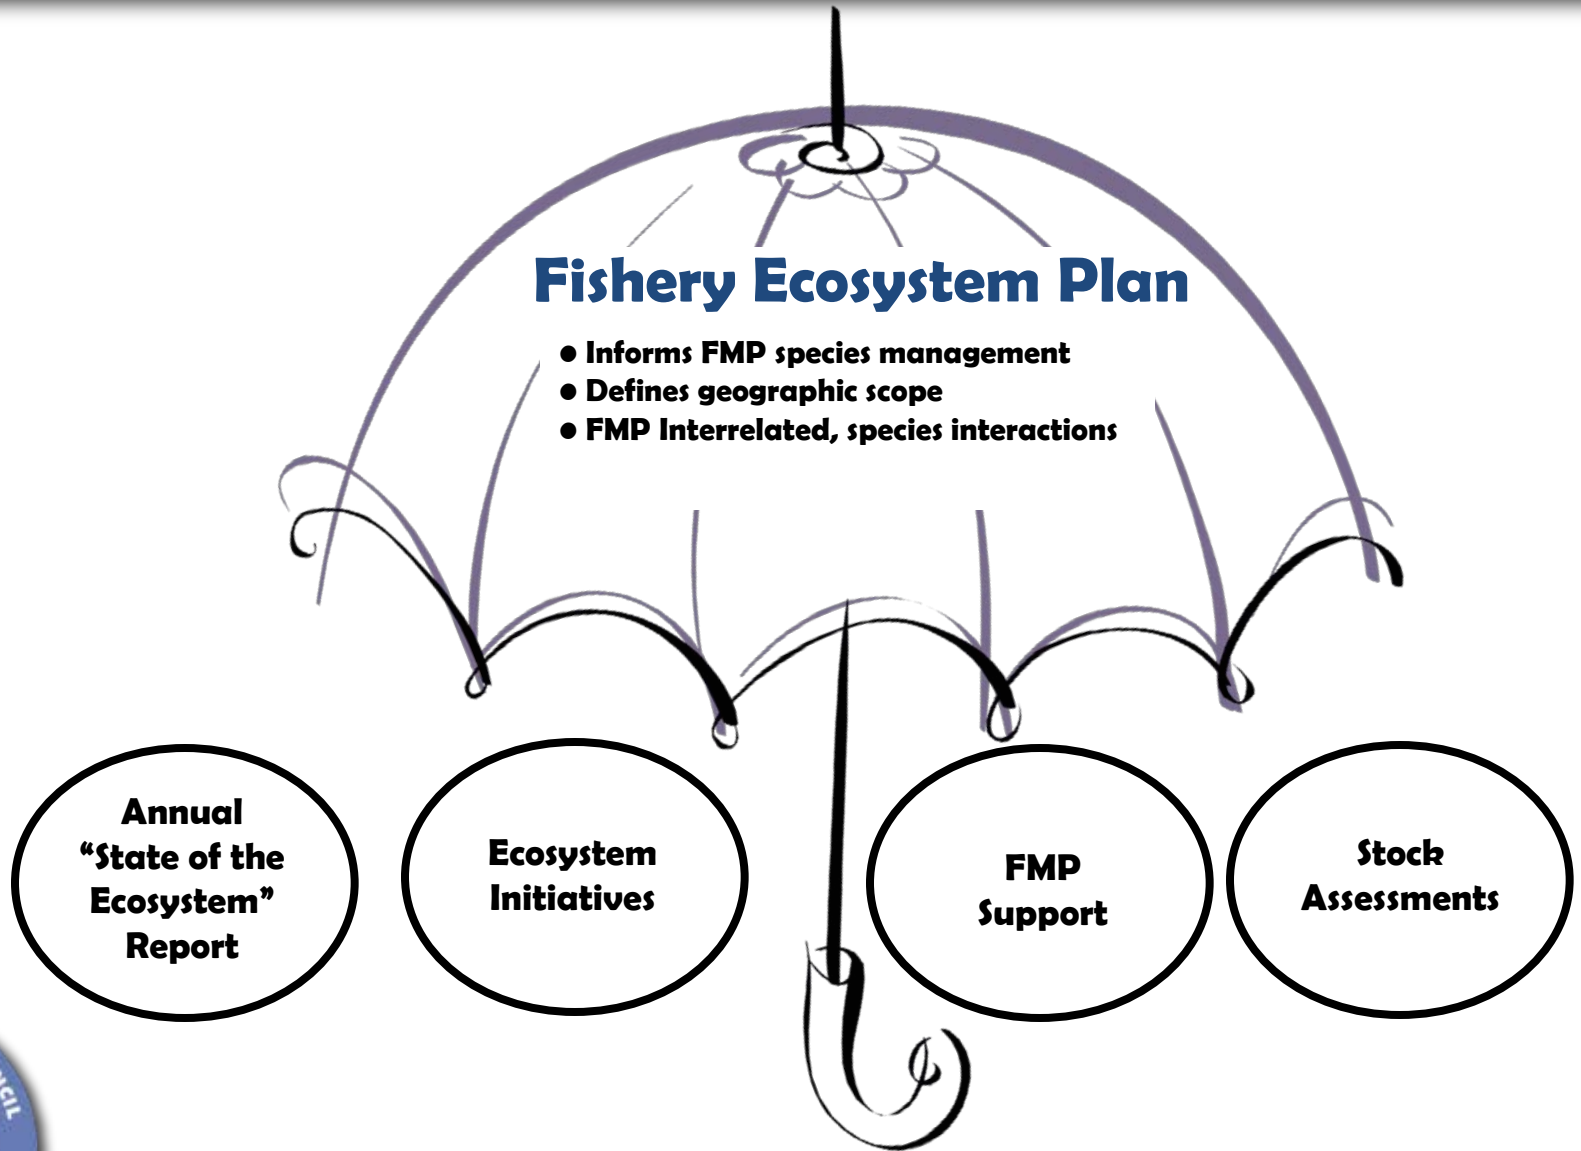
Fishery Ecosystem Plan

- Informs FMP species management
- Defines geographic scope
- FMP Interrelated, species interactions

Annual "State of the Ecosystem" Report

Ecosystem Initiatives

FMP Support

Stock Assessments

CIL